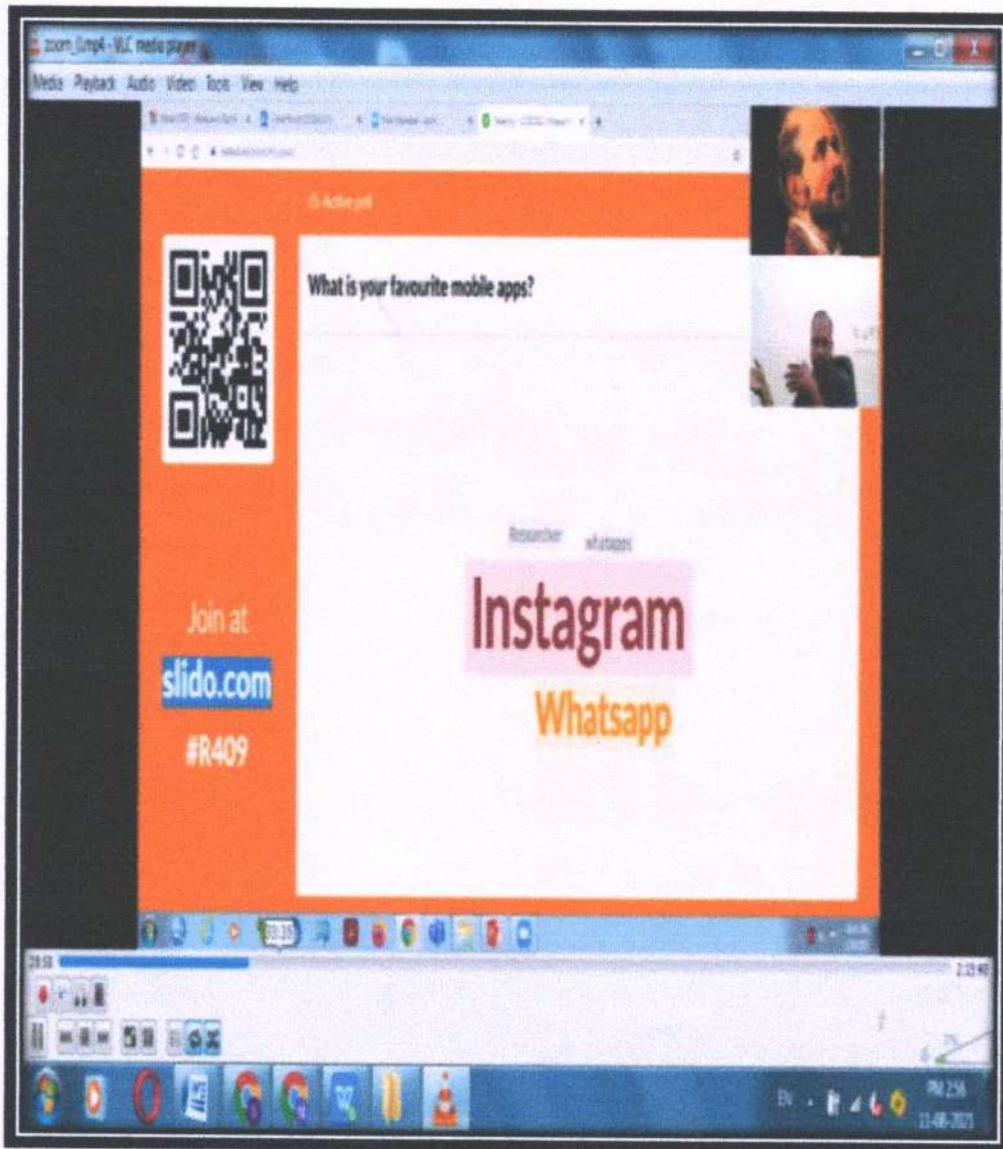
zoom_0.mp4 - VLC media player

Media Playback Audio Video Tools View Help

Active poll

What is your favourite mobile apps?

Researcher whatsapps

Instagram

Whatsapp

Join at

slido.com

#R409

EN

PM 2:56

11-08-2021